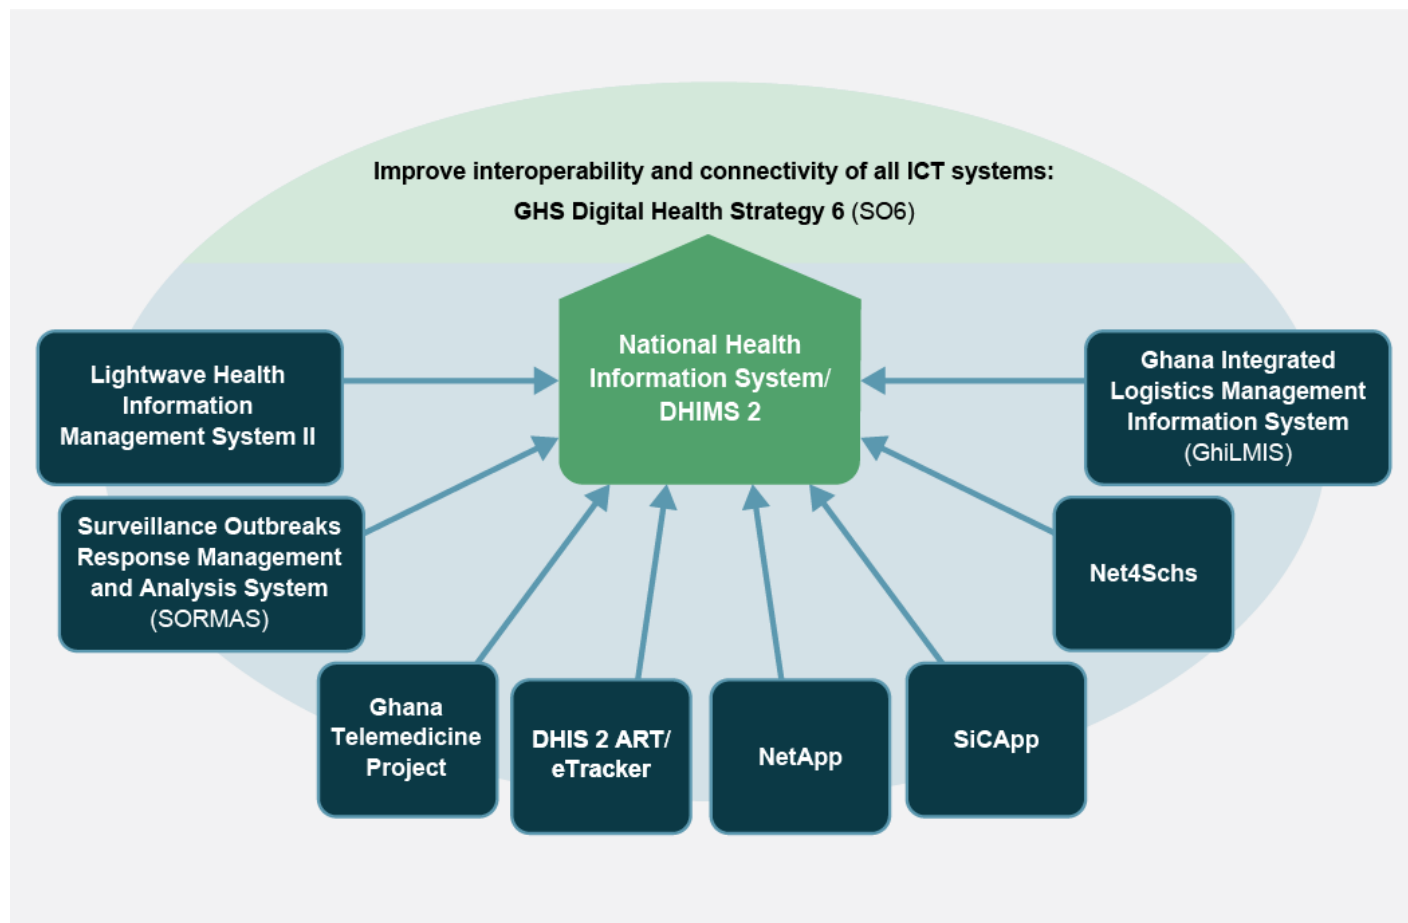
Improve interoperability and connectivity of all ICT systems:
GHS Digital Health Strategy 6 (SO6)

National Health Information System/ DHIMS 2

Lightwave Health Information Management System II

Ghana Integrated Logistics Management Information System (GhiLMIS)

Surveillance Outbreaks Response Management and Analysis System (SORMAS)

Net4Schs

Ghana Telemedicine Project

DHIS 2 ART/ eTracker

NetApp

SiCApp